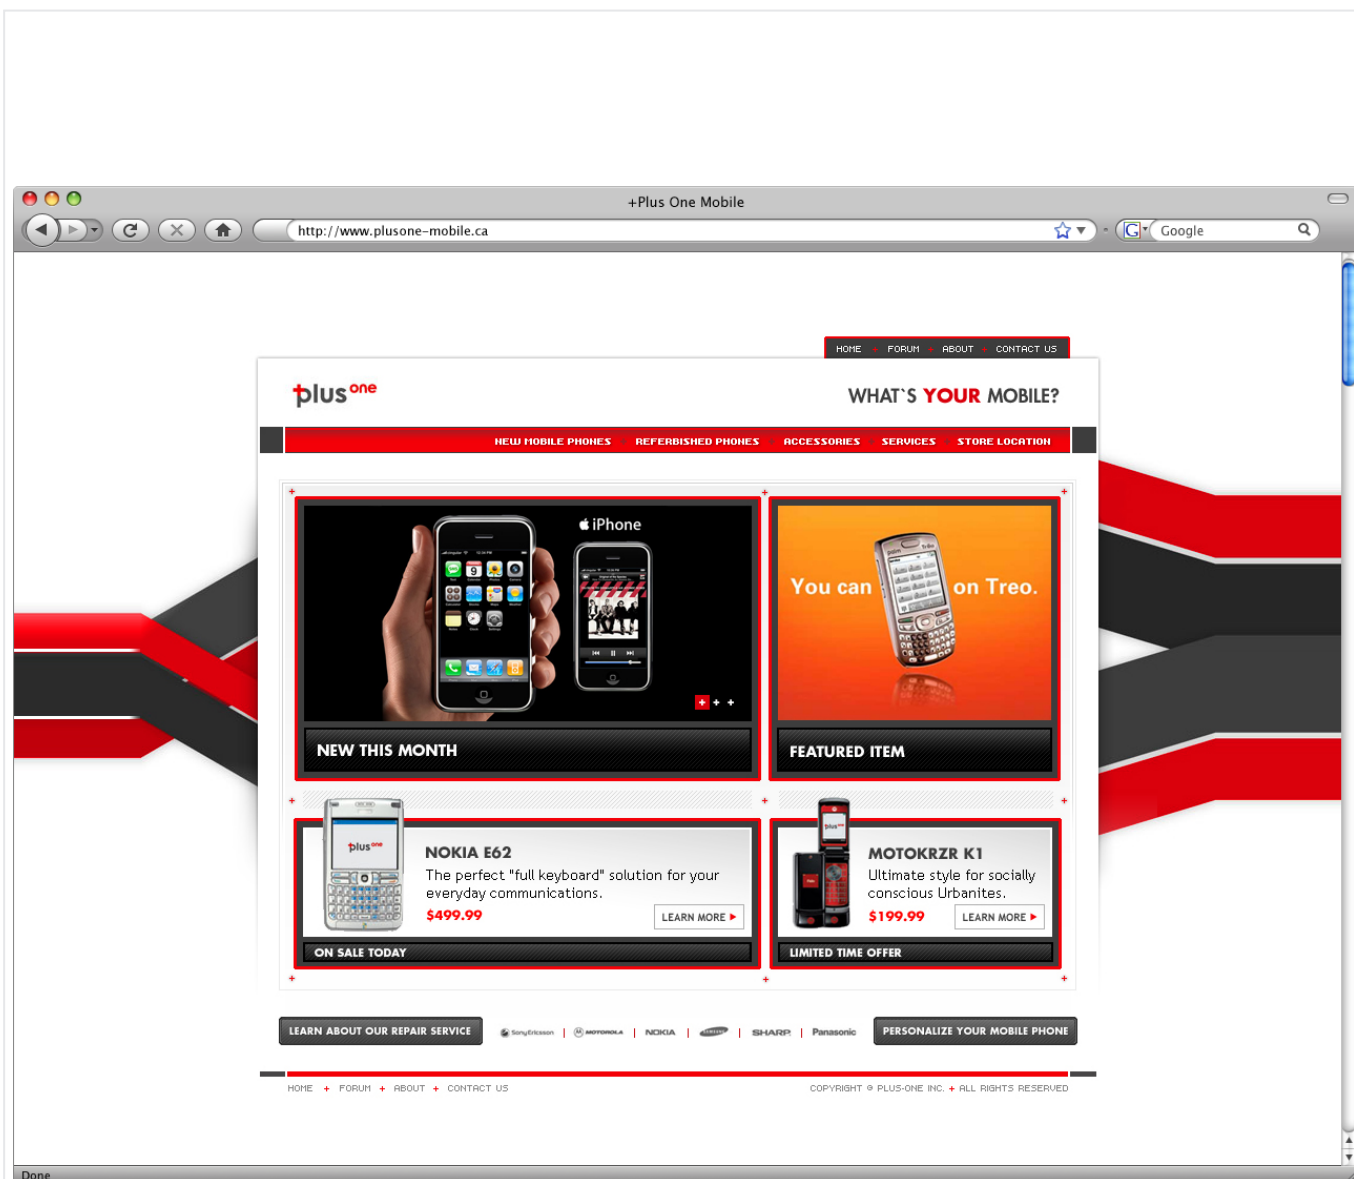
+Plus One Mobile

http://www.plusone-mobile.ca

Google

HOME + FORUM + ABOUT + CONTACT US

plus one

WHAT`S YOUR MOBILE?

NEW MOBILE PHONES + REFERBISHED PHONES + ACCESSORIES + SERVICES + STORE LOCATION

iPhone

NEW THIS MONTH

You can on Treo.

FEATURED ITEM

NOKIA E62

The perfect "full keyboard" solution for your everyday communications.

$499.99

LEARN MORE

ON SALE TODAY

MOTOKRZR K1

Ultimate style for socially conscious Urbanites.

$199.99

LEARN MORE

LIMITED TIME OFFER

LEARN ABOUT OUR REPAIR SERVICE

Sony Ericsson | MOTOROLA | NOKIA | SAMSUNG | SHARP | Panasonic

PERSONALIZE YOUR MOBILE PHONE

HOME + FORUM + ABOUT + CONTACT US

COPYRIGHT © PLUS-ONE INC. + ALL RIGHTS RESERVED

Done